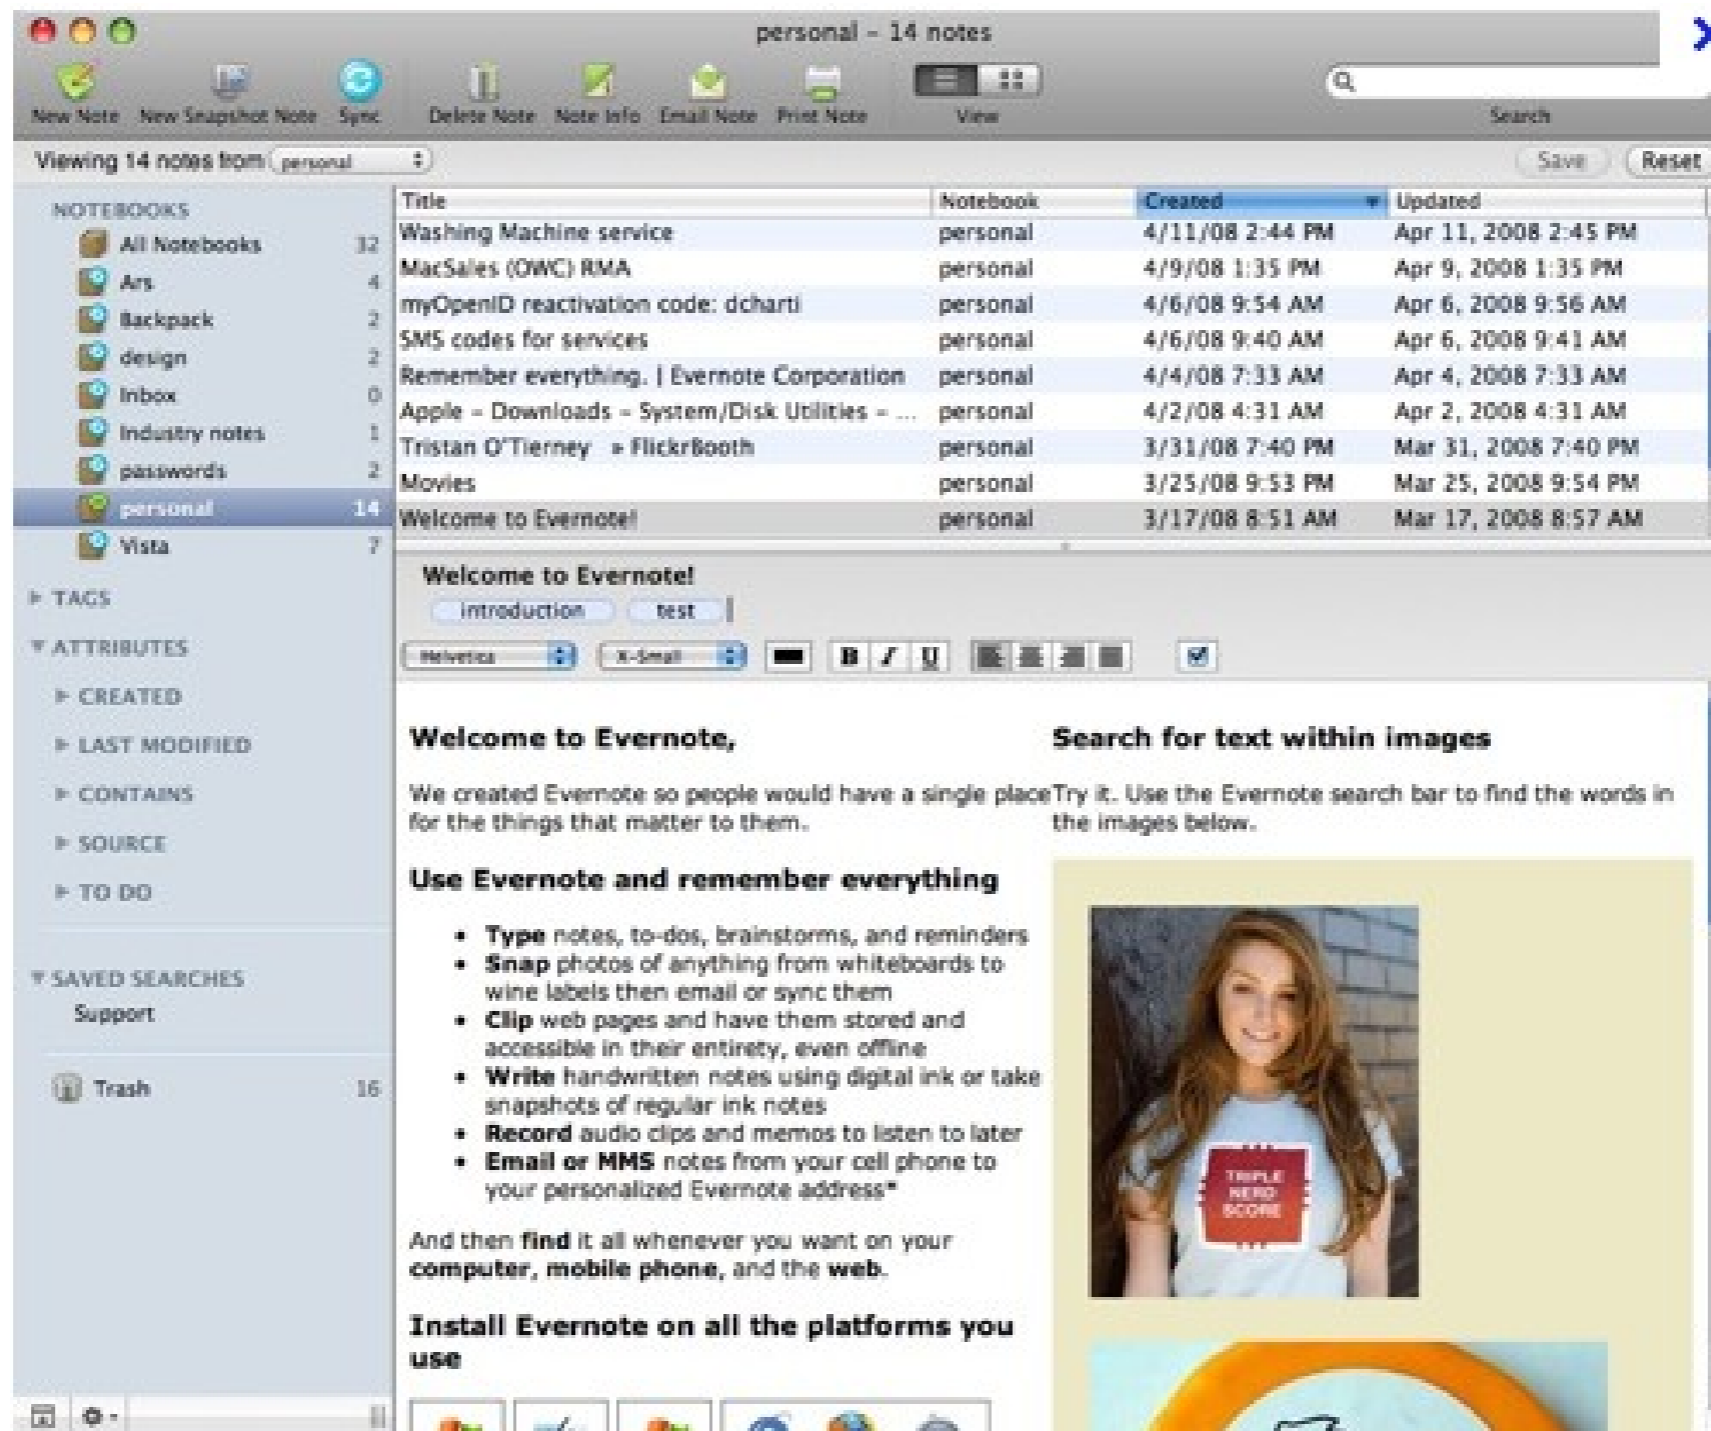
personal – 14 notes

New Note New Snapshot Note Sync Delete Note Note Info Email Note Print Note View Search

Viewing 14 notes from personal

Save Reset

NOTEBOOKS
All Notebooks 32
Ars 4
Backpack 2
design 2
Inbox 0
Industry notes 1
passwords 2
personal 14
Vista 7

TAGS
ATTRIBUTES
CREATED
LAST MODIFIED
CONTAINS
SOURCE
TO DO

SAVED SEARCHES
Support

Trash 16

| Title | Notebook | Created | Updated |
|---|---|---|---|
| Washing Machine service | personal | 4/11/08 2:44 PM | Apr 11, 2008 2:45 PM |
| MacSales (OWC) RMA | personal | 4/9/08 1:35 PM | Apr 9, 2008 1:35 PM |
| myOpenID reactivation code: dcharti | personal | 4/6/08 9:54 AM | Apr 6, 2008 9:56 AM |
| SMS codes for services | personal | 4/6/08 9:40 AM | Apr 6, 2008 9:41 AM |
| Remember everything. \| Evernote Corporation | personal | 4/4/08 7:33 AM | Apr 4, 2008 7:33 AM |
| Apple – Downloads – System/Disk Utilities – ... | personal | 4/2/08 4:31 AM | Apr 2, 2008 4:31 AM |
| Tristan O'Tierney » FlickrBooth | personal | 3/31/08 7:40 PM | Mar 31, 2008 7:40 PM |
| Movies | personal | 3/25/08 9:53 PM | Mar 25, 2008 9:54 PM |
| Welcome to Evernote! | personal | 3/17/08 8:51 AM | Mar 17, 2008 8:57 AM |

Welcome to Evernote!
introduction test

Helvetica X-Small B I U

Welcome to Evernote,

We created Evernote so people would have a single place for the things that matter to them.

Use Evernote and remember everything

• Type notes, to-dos, brainstorms, and reminders
• Snap photos of anything from whiteboards to wine labels then email or sync them
• Clip web pages and have them stored and accessible in their entirety, even offline
• Write handwritten notes using digital ink or take snapshots of regular ink notes
• Record audio clips and memos to listen to later
• Email or MMS notes from your cell phone to your personalized Evernote address*

And then find it all whenever you want on your computer, mobile phone, and the web.

Install Evernote on all the platforms you use

Search for text within images

Try it. Use the Evernote search bar to find the words in the images below.

TRIPLE NERD SCORE